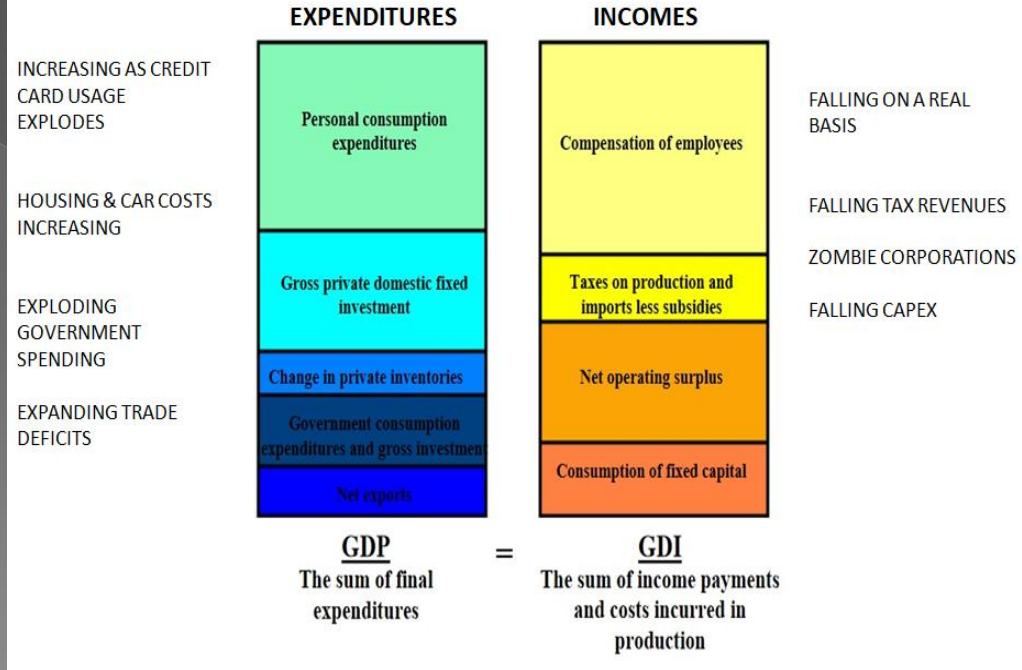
EXPENDITURES

INCOMES

INCREASING AS CREDIT CARD USAGE EXPLODES

HOUSING & CAR COSTS INCREASING

EXPLODING GOVERNMENT SPENDING

EXPANDING TRADE DEFICITS

Personal consumption expenditures

Gross private domestic fixed investment

Change in private inventories

Government consumption expenditures and gross investment

Net exports

Compensation of employees

Taxes on production and imports less subsidies

Net operating surplus

Consumption of fixed capital

FALLING ON A REAL BASIS

FALLING TAX REVENUES

ZOMBIE CORPORATIONS

FALLING CAPEX

GDP
The sum of final expenditures

=

GDI
The sum of income payments and costs incurred in production